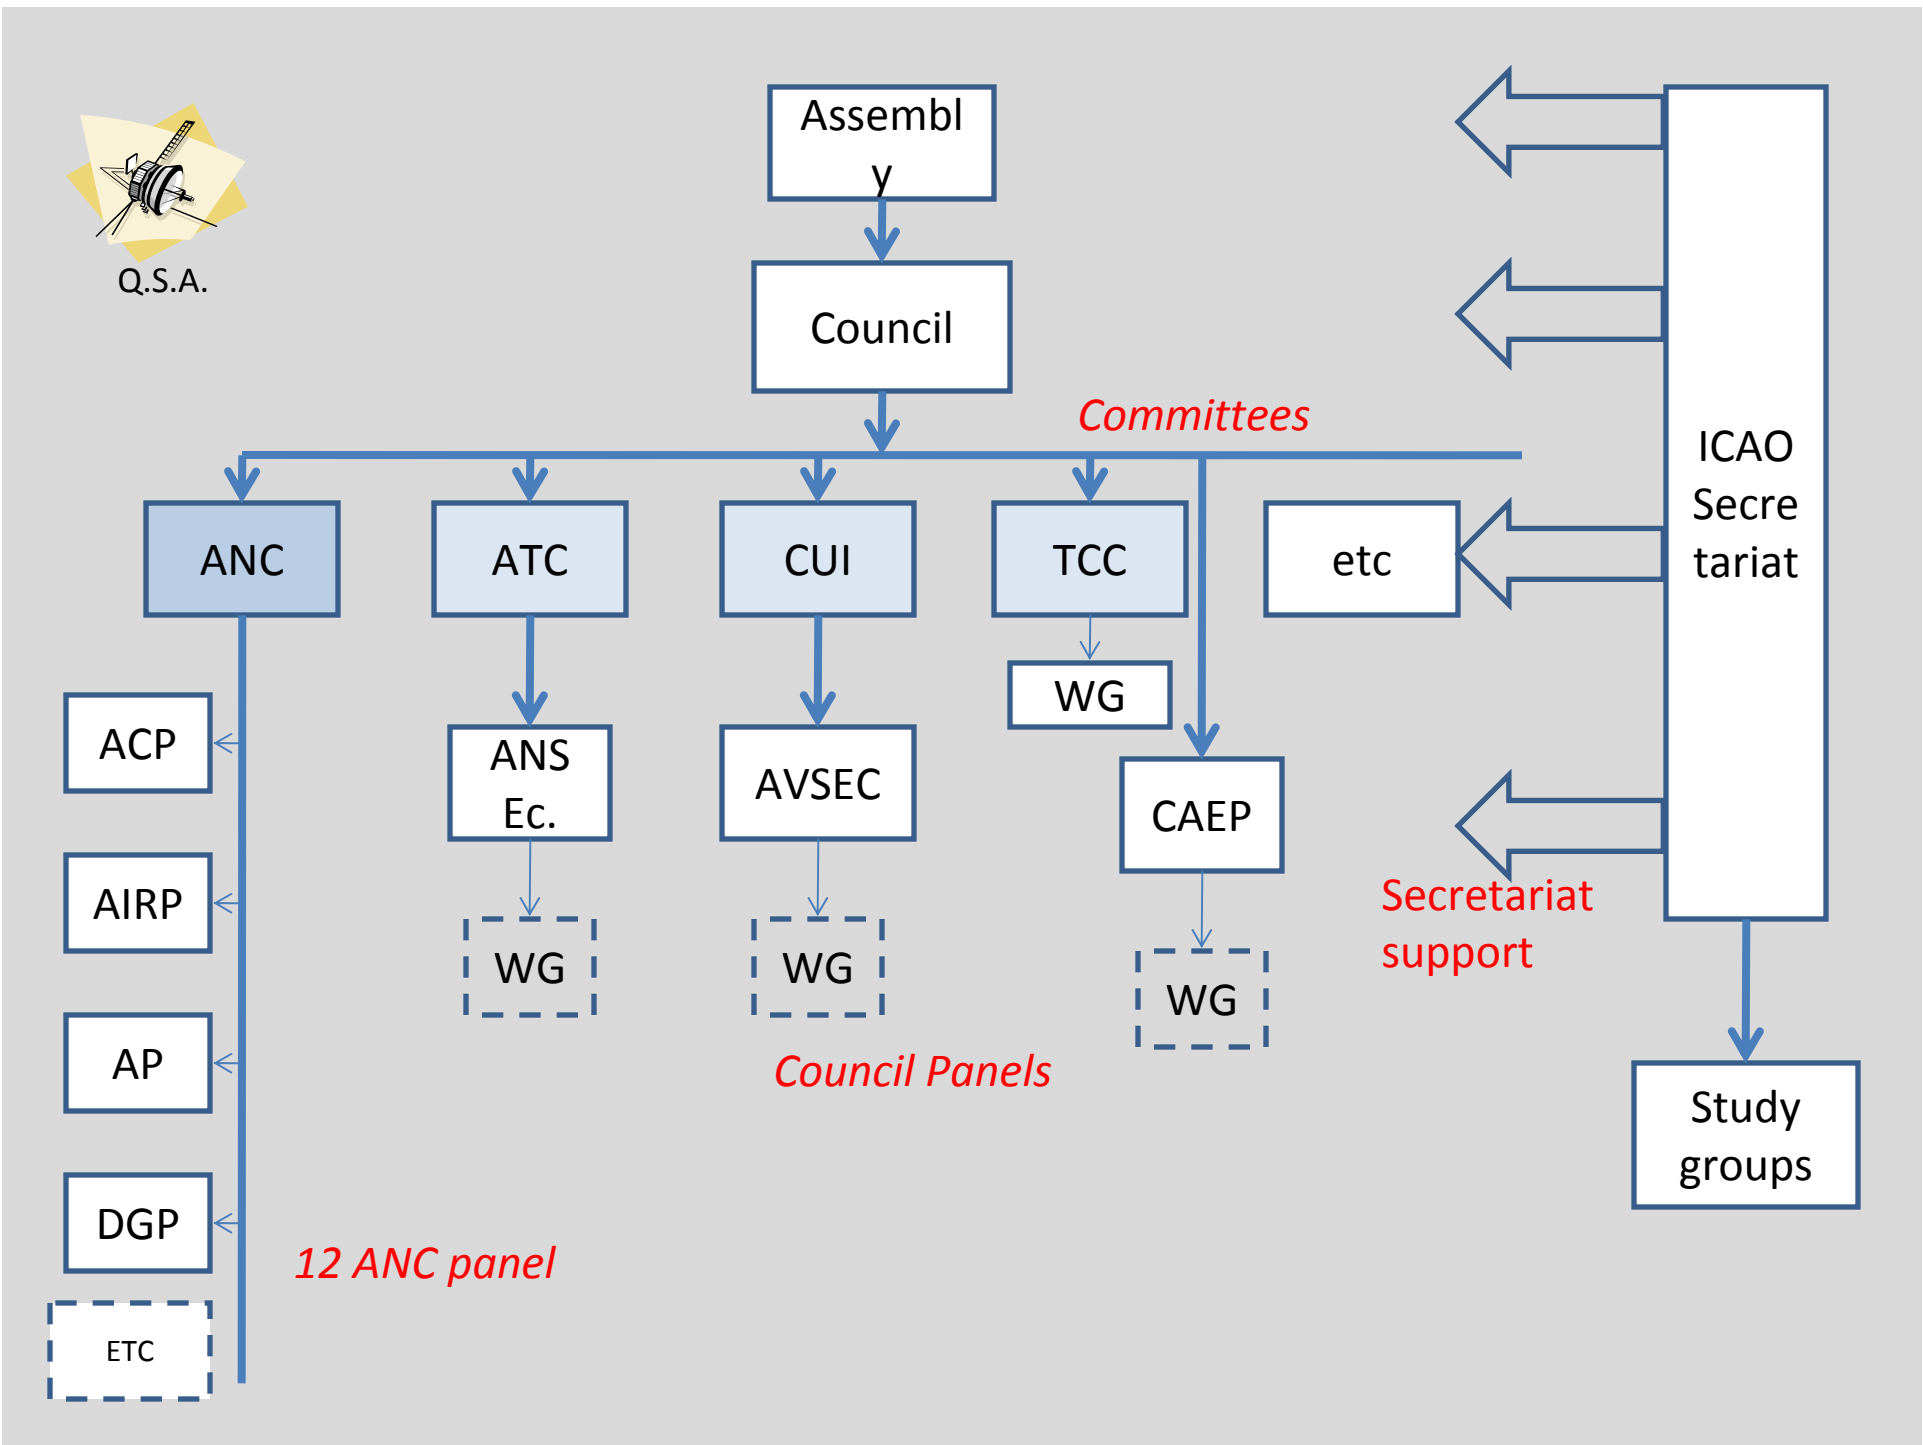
Q.S.A.

Assembl y

Council

Committees

ANC

ATC

CUI

TCC

etc

ICAO Secre tariat

WG

ACP

ANS Ec.

AVSEC

CAEP

AIRP

WG

WG

WG

Secretariat support

AP

Council Panels

Study groups

DGP

12 ANC panel

ETC